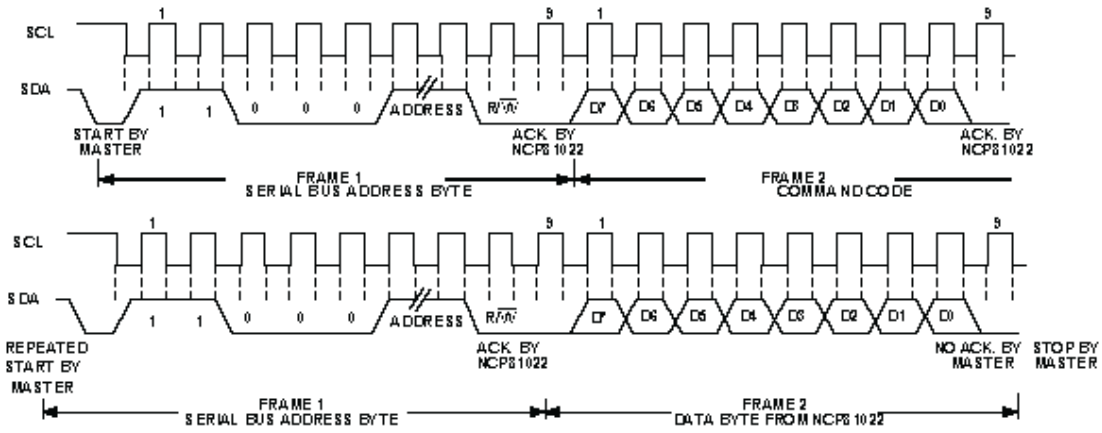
SCL
1
9
1
9
SDA
1 1 0 0 0 ADDRESS $R/\overline{W}$ D7 D6 D5 D4 D3 D2 D1 D0
START BY MASTER
ACK. BY NCP51022
ACK. BY NCP51022
FRAME 1
SERIAL BUS ADDRESS BYTE
FRAME 2
COMMAND CODE

SCL
1
9
1
9
SDA
1 1 0 0 0 ADDRESS $R/\overline{W}$ D7 D6 D5 D4 D3 D2 D1 D0
REPEATED START BY MASTER
ACK. BY NCP51022
NO ACK. BY MASTER
STOP BY MASTER
FRAME 1
SERIAL BUS ADDRESS BYTE
FRAME 2
DATA BYTE FROM NCP51022